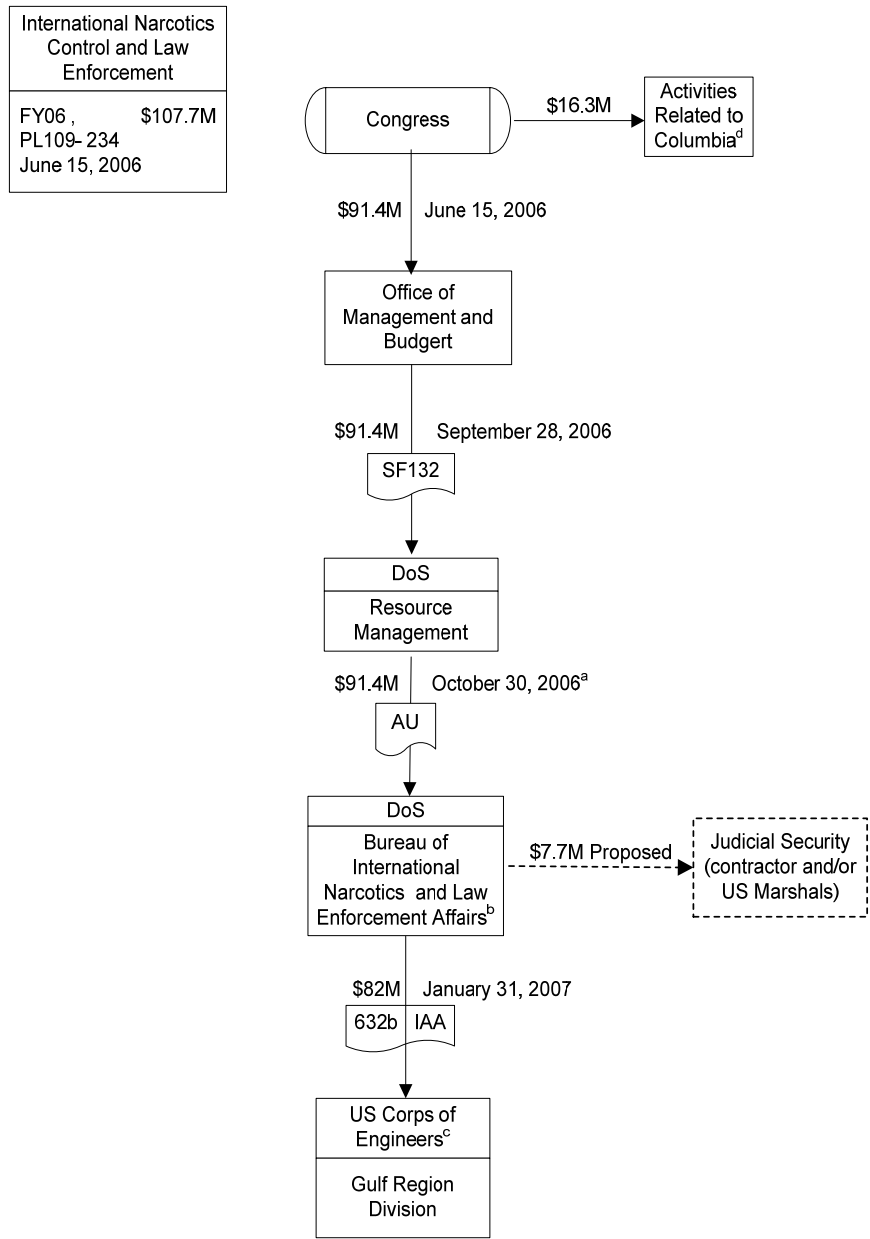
International Narcotics Control and Law Enforcement

FY06 , $107.7M
PL109- 234
June 15, 2006

Congress

$16.3M

Activities Related to Columbia$^d$

$91.4M June 15, 2006

Office of Management and Budgert

$91.4M September 28, 2006

SF132

DoS

Resource Management

$91.4M October 30, 2006$^a$

AU

DoS

Bureau of International Narcotics and Law Enforcement Affairs$^b$

$7.7M Proposed

Judicial Security (contractor and/or US Marshals)

$82M January 31, 2007

632b IAA

US Corps of Engineers$^c$

Gulf Region Division